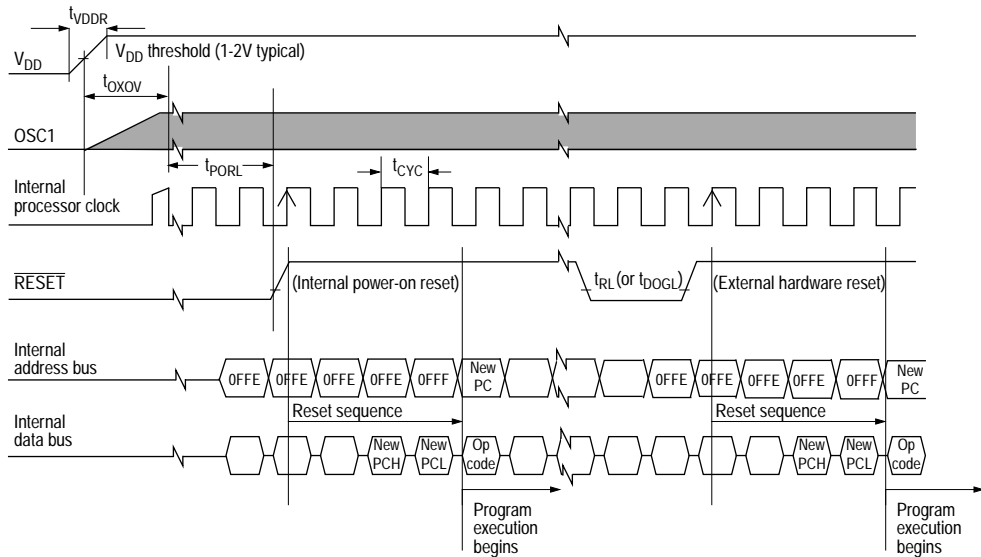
$t_{VDDR}$

$V_{DD}$

$V_{DD}$ threshold (1-2V typical)

$t_{OXOV}$

OSC1

$t_{PORL}$

$t_{CYC}$

Internal processor clock

$\overline{RESET}$

(Internal power-on reset)

$t_{RL}$ (or $t_{DOGL}$)

(External hardware reset)

Internal address bus

0FFE 0FFE 0FFE 0FFE 0FFF New PC

0FFE 0FFE 0FFE 0FFE 0FFF New PC

Reset sequence

Reset sequence

Internal data bus

New PCH New PCL Op code

New PCH New PCL Op code

Program execution begins

Program execution begins